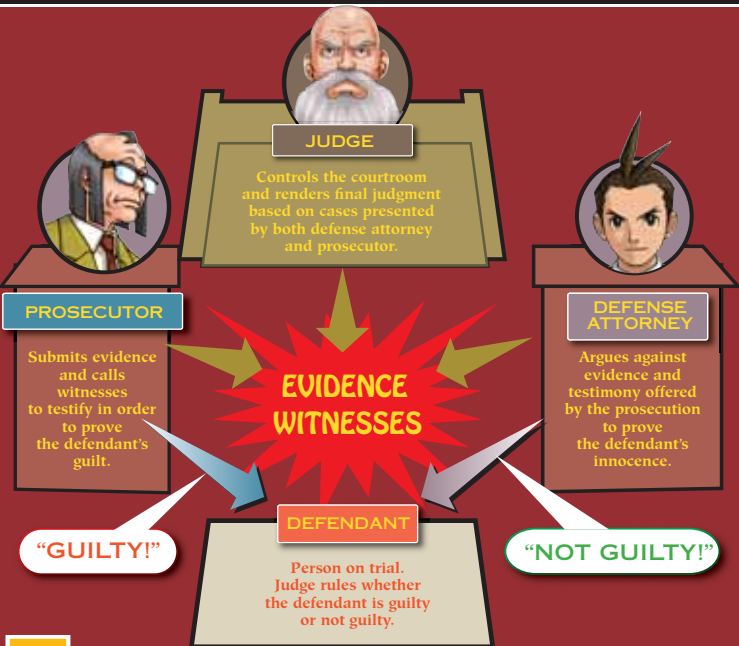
JUDGE

Controls the courtroom and renders final judgment based on cases presented by both defense attorney and prosecutor.

PROSECUTOR

Submits evidence and calls witnesses to testify in order to prove the defendant's guilt.

DEFENSE ATTORNEY

Argues against evidence and testimony offered by the prosecution to prove the defendant's innocence.

EVIDENCE WITNESSES

"GUILTY!"

DEFENDANT

Person on trial. Judge rules whether the defendant is guilty or not guilty.

"NOT GUILTY!"